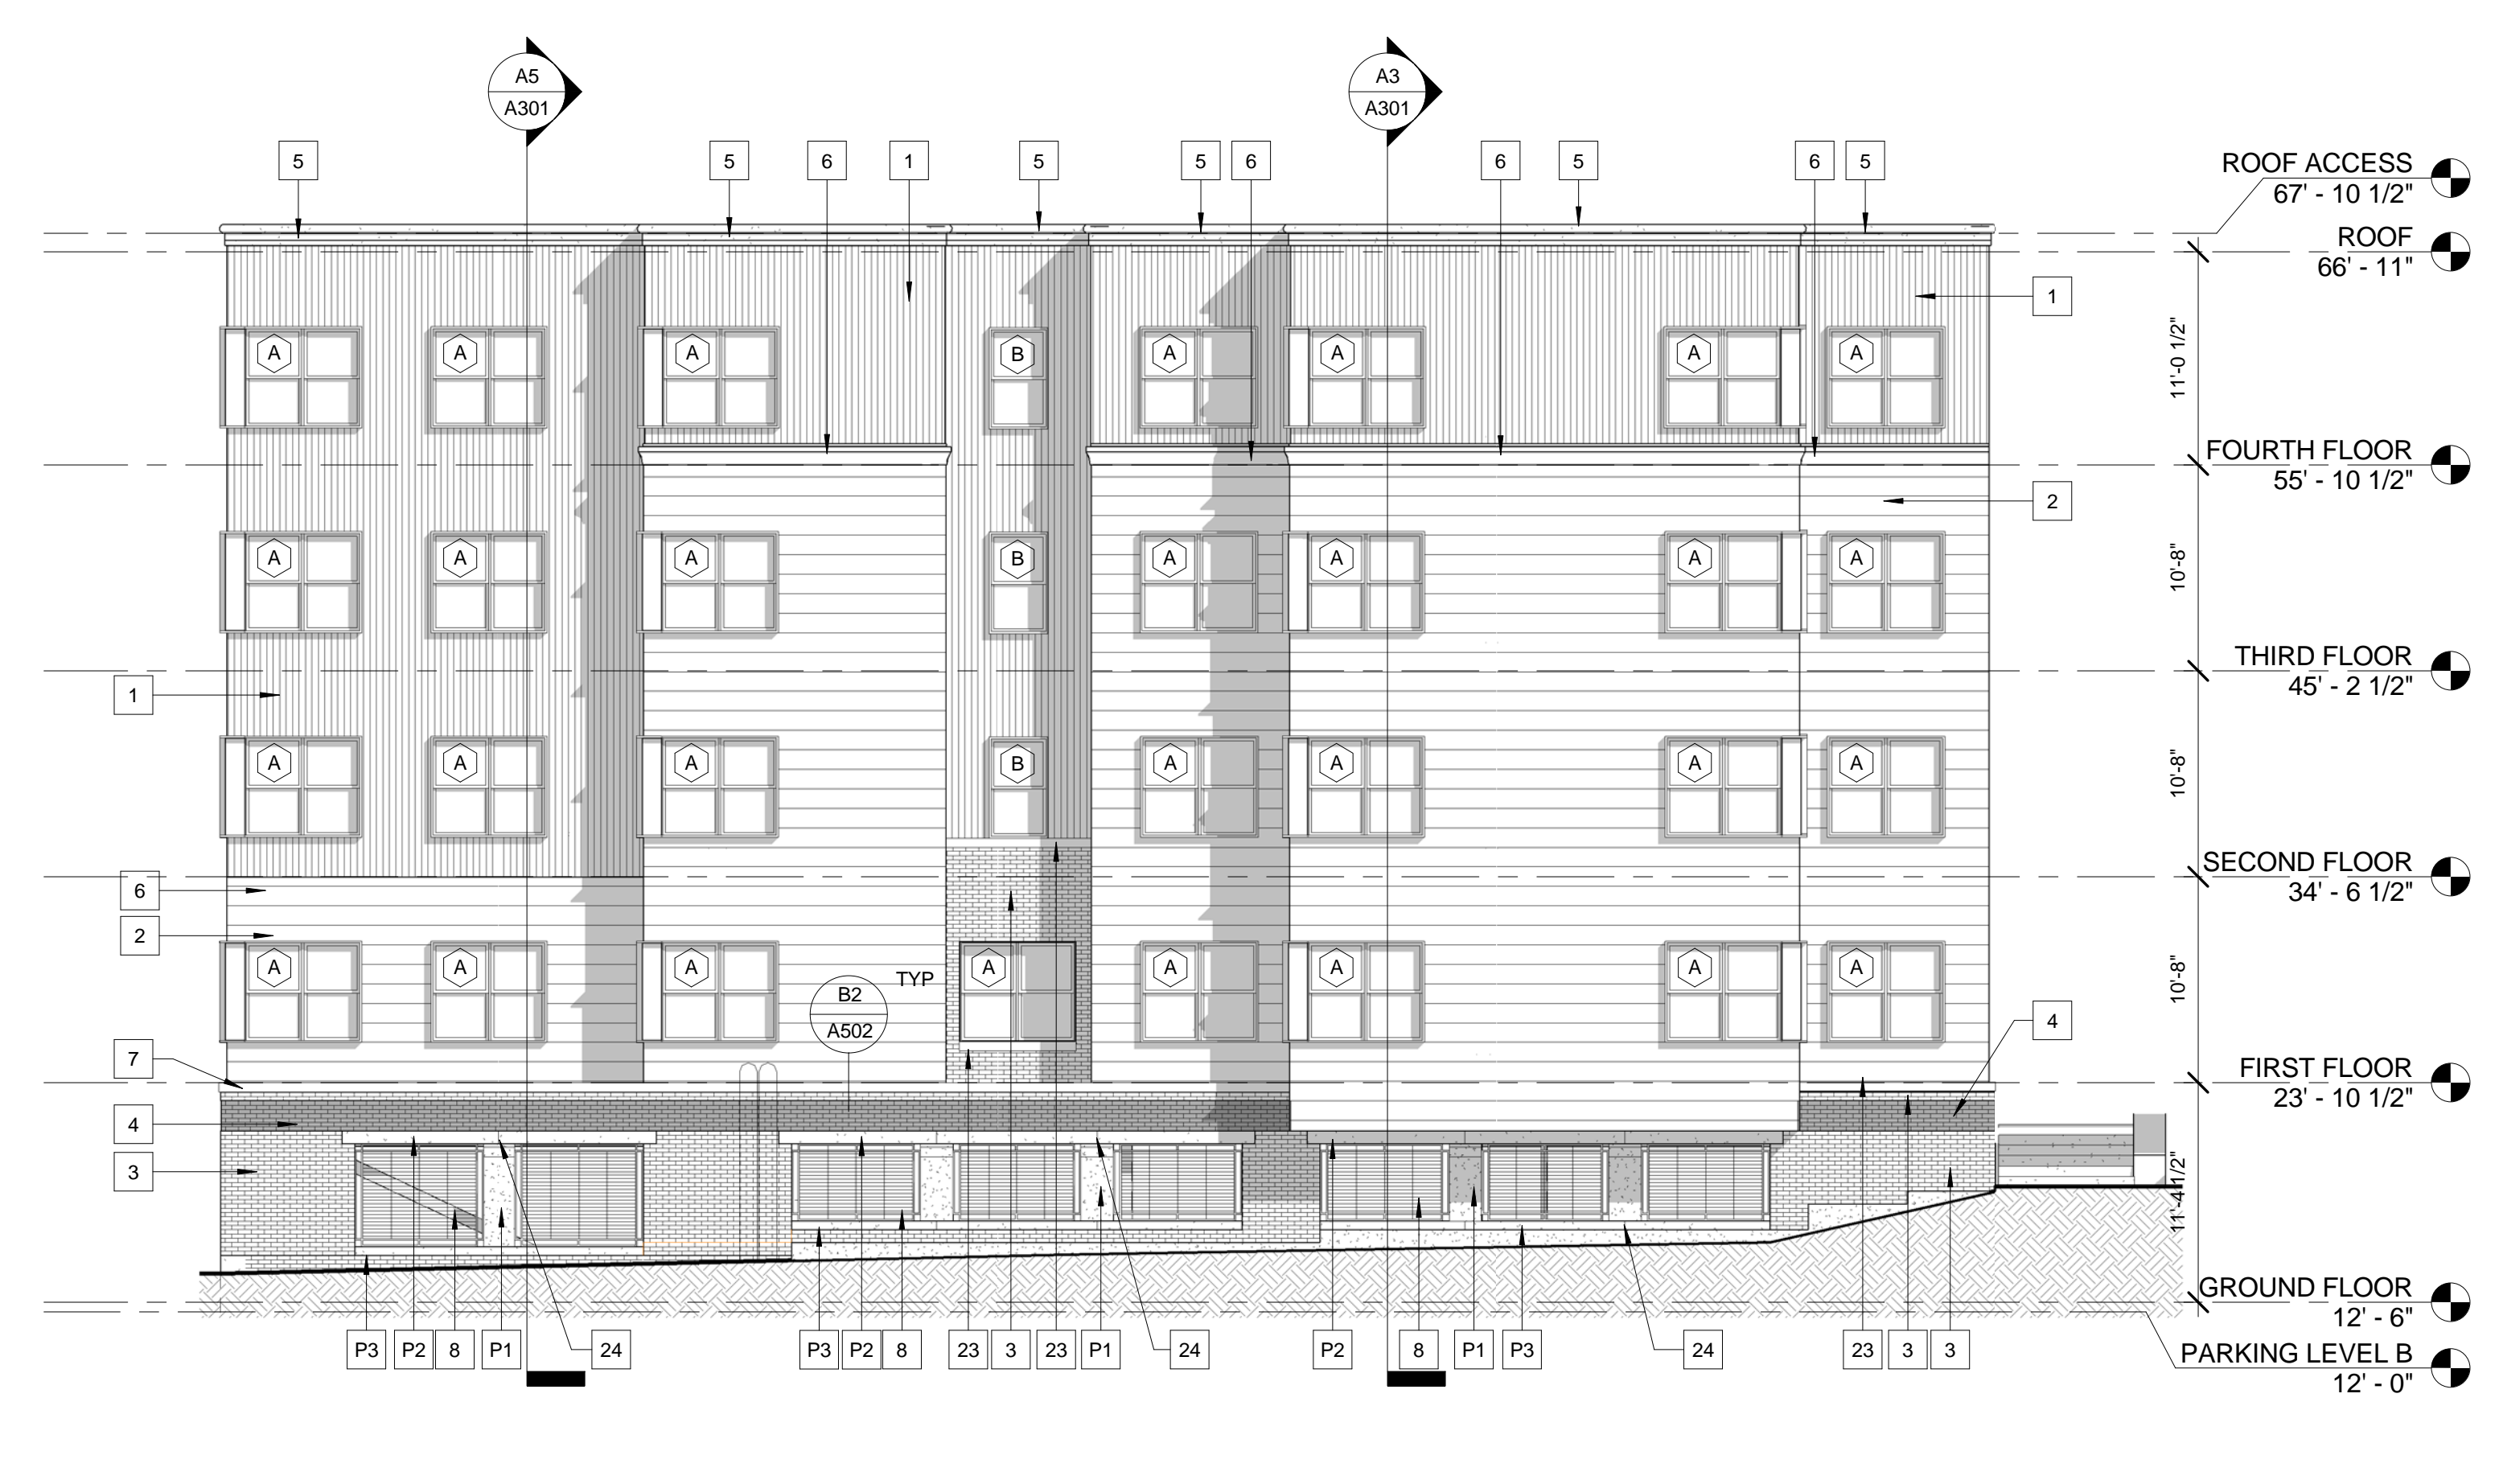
A5
A301

A3
A301

5 5 6 1 5 5 6 6 5 6 5

ROOF ACCESS
67' - 10 1/2"

ROOF
66' - 11"

1

A A A B A A A A

11'-0 1/2"

FOURTH FLOOR
55' - 10 1/2"

2

A A A B A A A A

10'-8"

THIRD FLOOR
45' - 2 1/2"

1

A A A B A A A A

10'-8"

SECOND FLOOR
34' - 6 1/2"

6

2

A A A A A A A A

TYP

B2
A502

10'-8"

4

7

FIRST FLOOR
23' - 10 1/2"

4

3

11'-4 1/2"

GROUND FLOOR
12' - 6"

PARKING LEVEL B
12' - 0"

P3 P2 8 P1 24 P3 P2 8 23 3 23 P1 24 P2 8 P1 P3 24 23 3 3